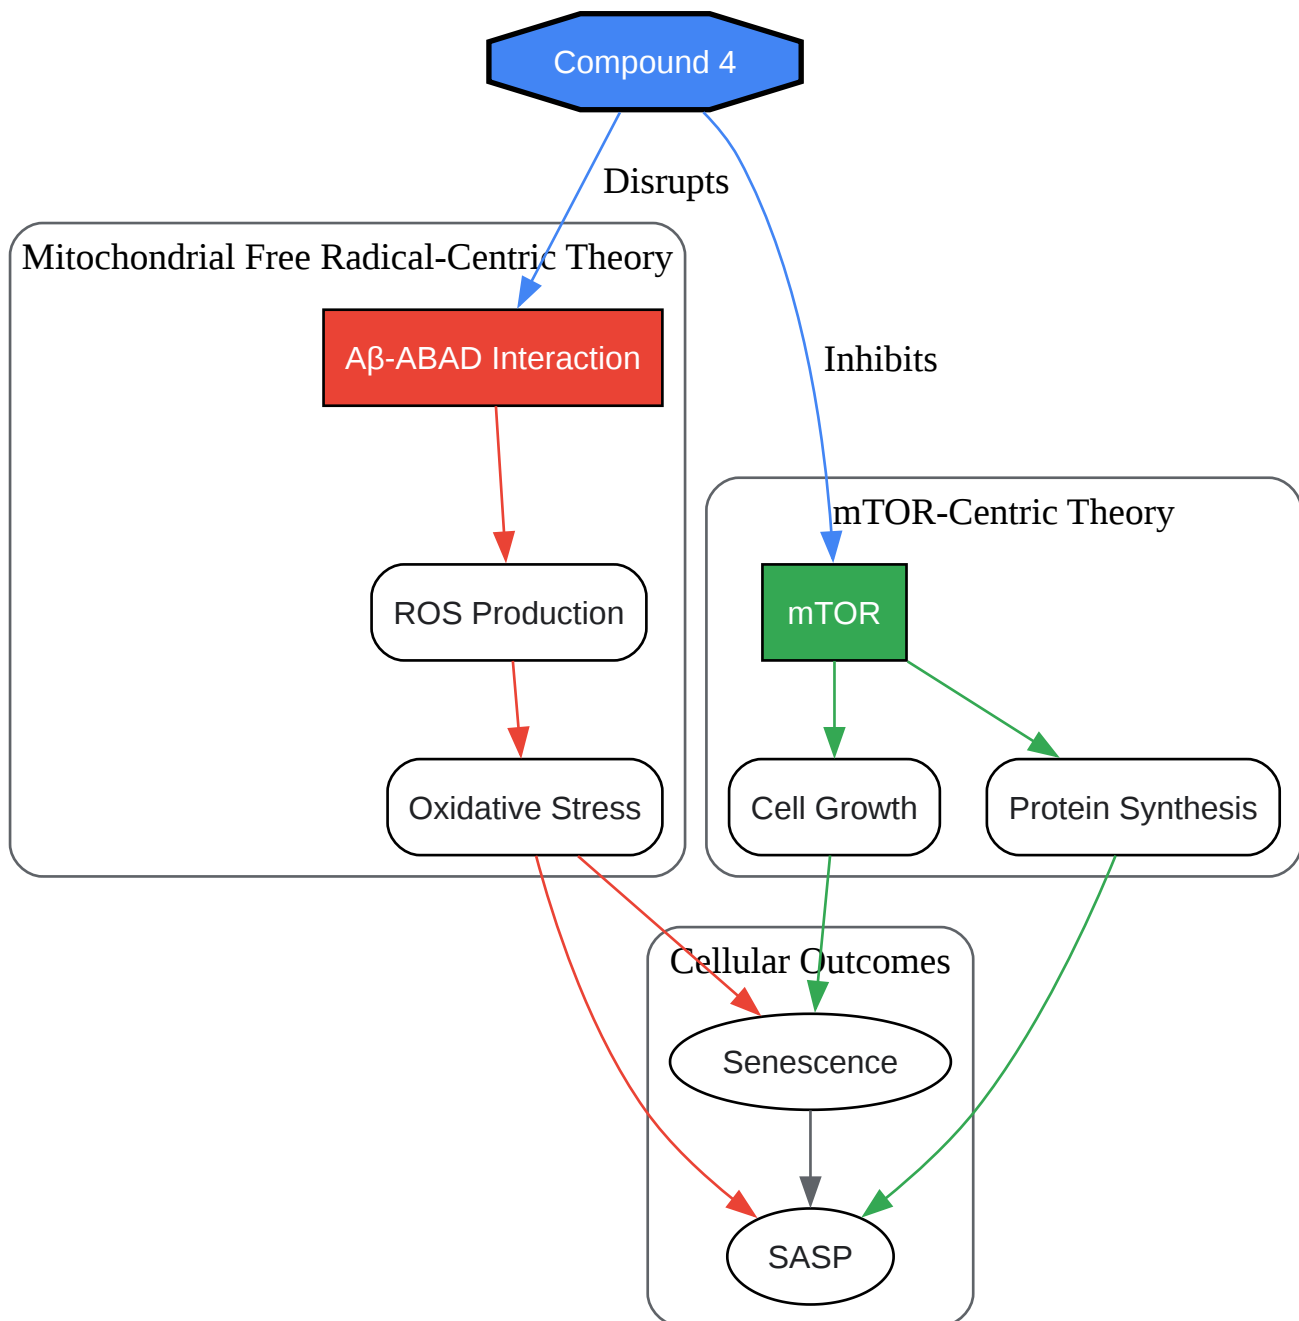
Compound 4

Disrupts

Inhibits

Mitochondrial Free Radical-Centric Theory

Aβ-ABAD Interaction

ROS Production

Oxidative Stress

mTOR-Centric Theory

mTOR

Cell Growth

Protein Synthesis

Cellular Outcomes

Senescence

SASP